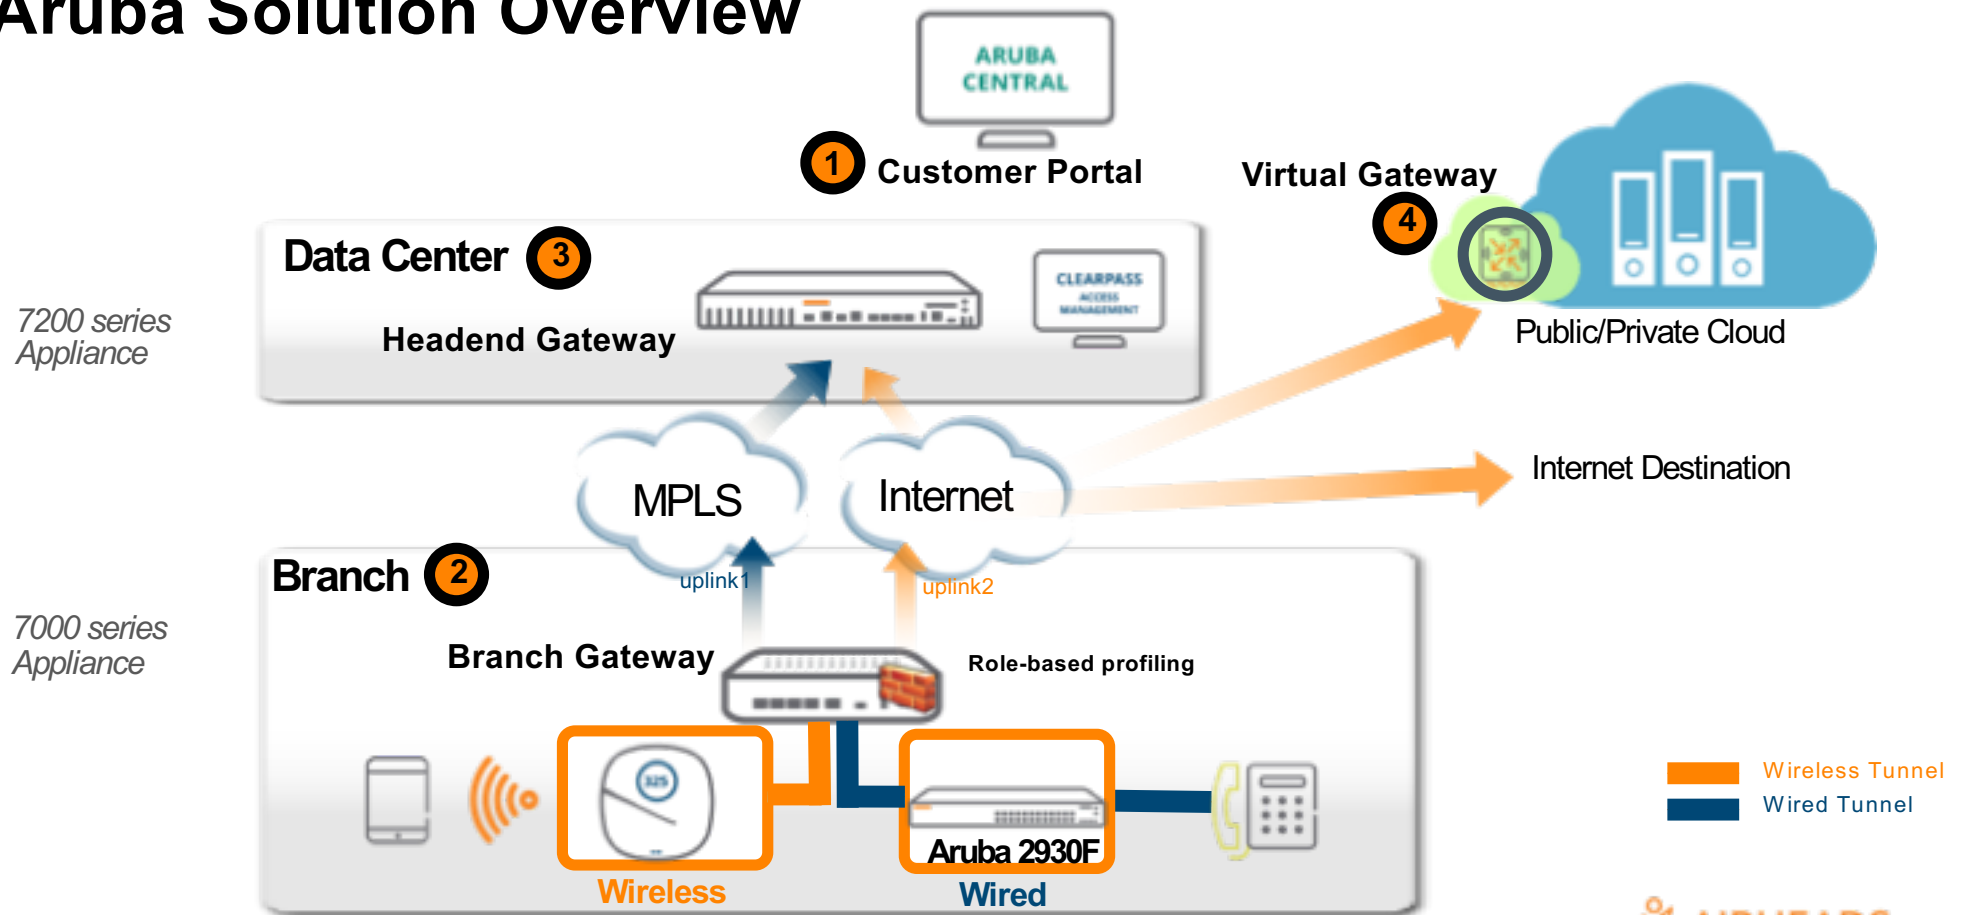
Aruba Solution Overview

ARUBA CENTRAL

1 Customer Portal

Virtual Gateway

4

Public/Private Cloud

Data Center 3

Headend Gateway

CLEARPASS ACCESS MANAGEMENT

7200 series Appliance

MPLS

Internet

Internet Destination

Branch 2

uplink1

uplink2

7000 series Appliance

Branch Gateway

Role-based profiling

325

Aruba 2930F

Wireless

Wired

Wireless Tunnel

Wired Tunnel

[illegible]